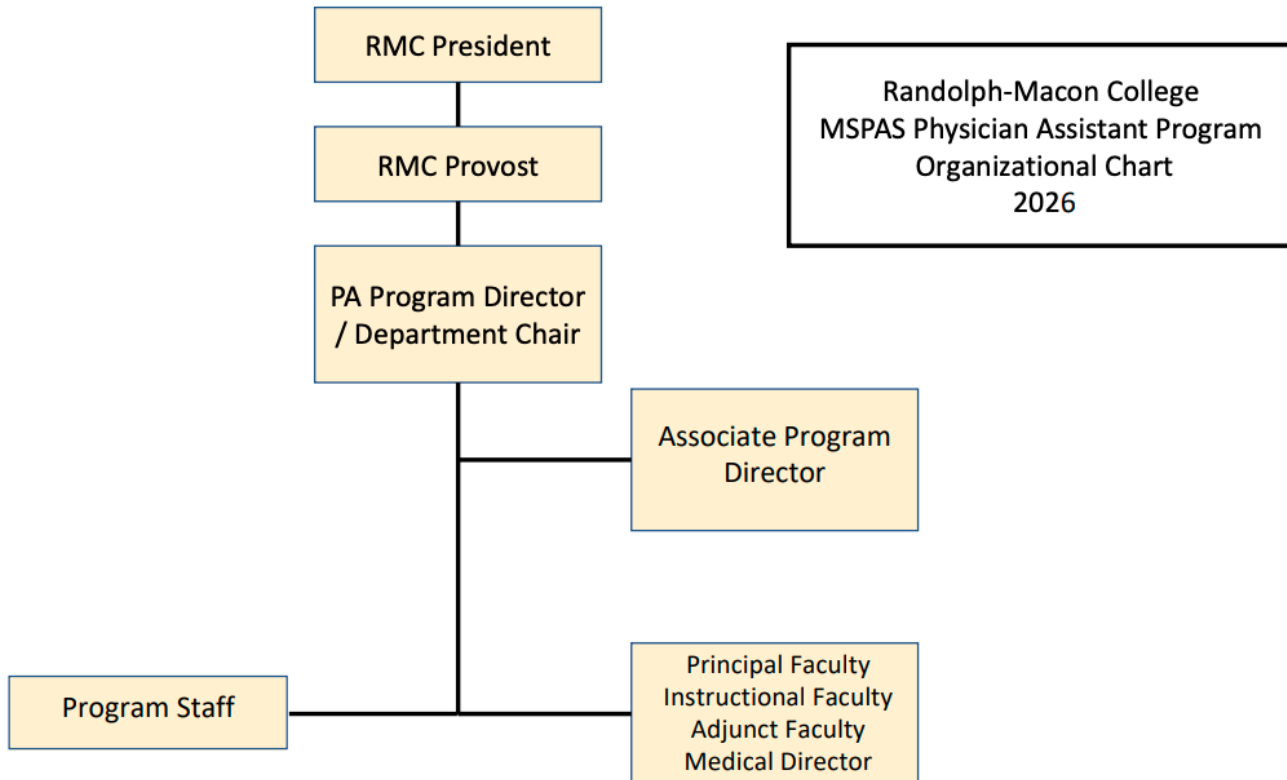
RMC President

Randolph-Macon College
MSPAS Physician Assistant Program
Organizational Chart
2026

RMC Provost

PA Program Director / Department Chair

Associate Program Director

Program Staff

Principal Faculty
Instructional Faculty
Adjunct Faculty
Medical Director